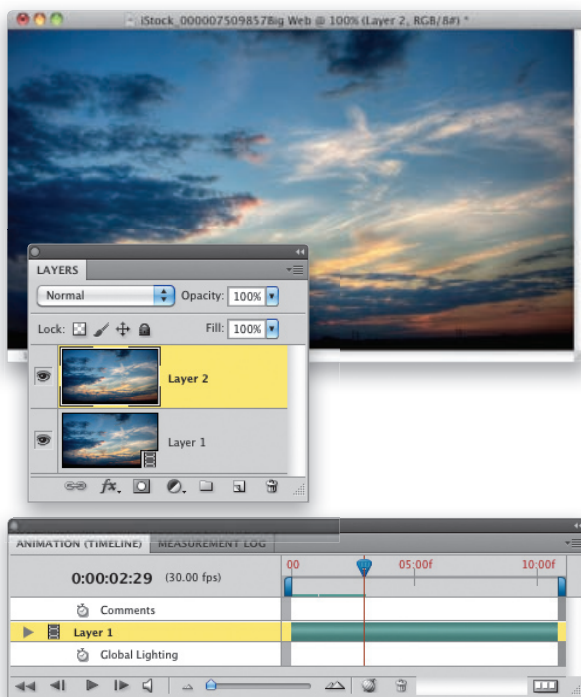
iStock_000007509857Big Web @ 100% (Layer 2, RGB/8#) *

LAYERS

Normal

Opacity: 100%

Lock:

Fill: 100%

Layer 2

Layer 1

ANIMATION (TIMELINE)

MEASUREMENT LOG

0:00:02:29

(30.00 fps)

00

05:00f

10:00f

Comments

Layer 1

Global Lighting